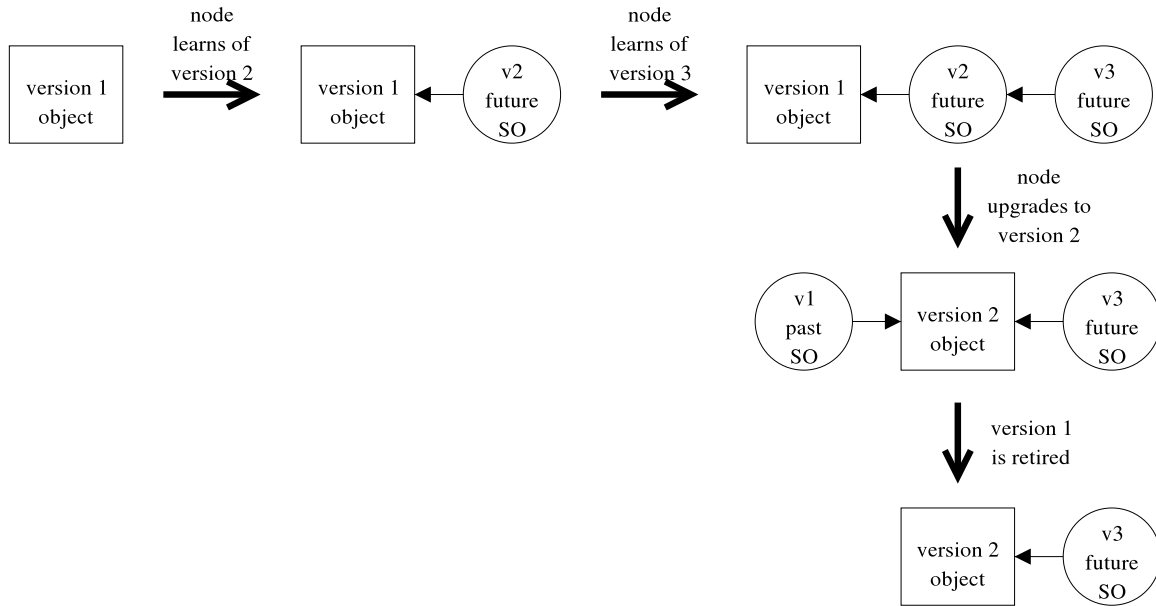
version 1 object

node learns of version 2

version 1 object

v2 future SO

node learns of version 3

version 1 object

v2 future SO

v3 future SO

node upgrades to version 2

v1 past SO

version 2 object

v3 future SO

version 1 is retired

version 2 object

v3 future SO